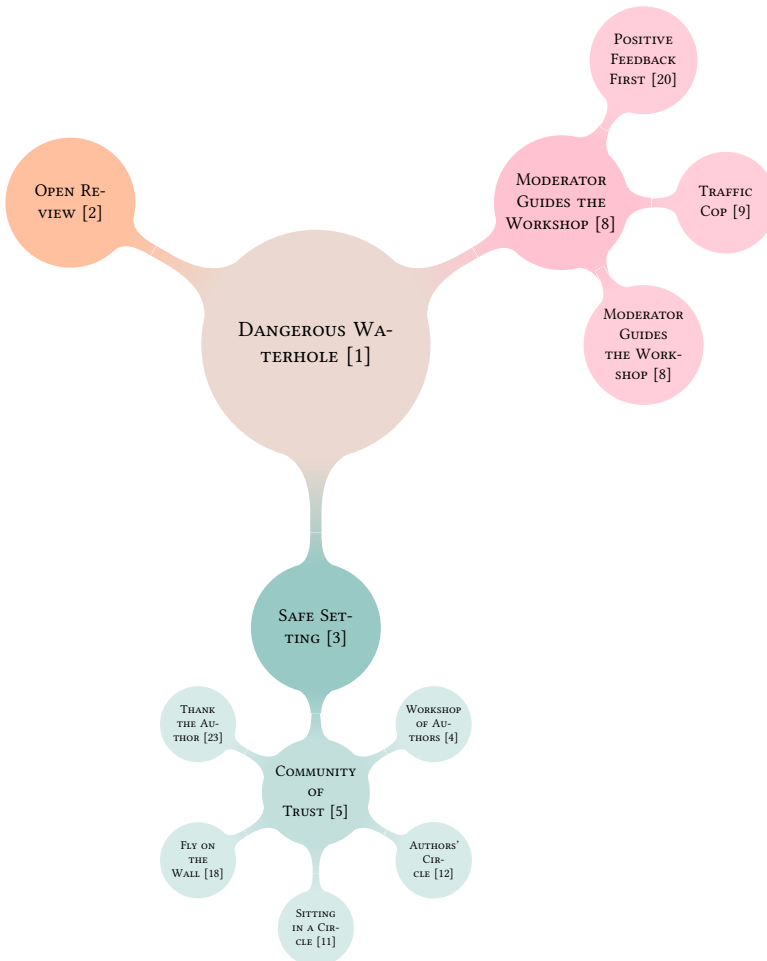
Positive Feedback First [20]

Open Review [2]

Moderator Guides the Workshop [8]

Traffic Cop [9]

Dangerous Waterhole [1]

Moderator Guides the Workshop [8]

Safe Setting [3]

Thank the Author [23]

Workshop of Authors [4]

Community of Trust [5]

Fly on the Wall [18]

Authors' Circle [12]

Sitting in a Circle [11]